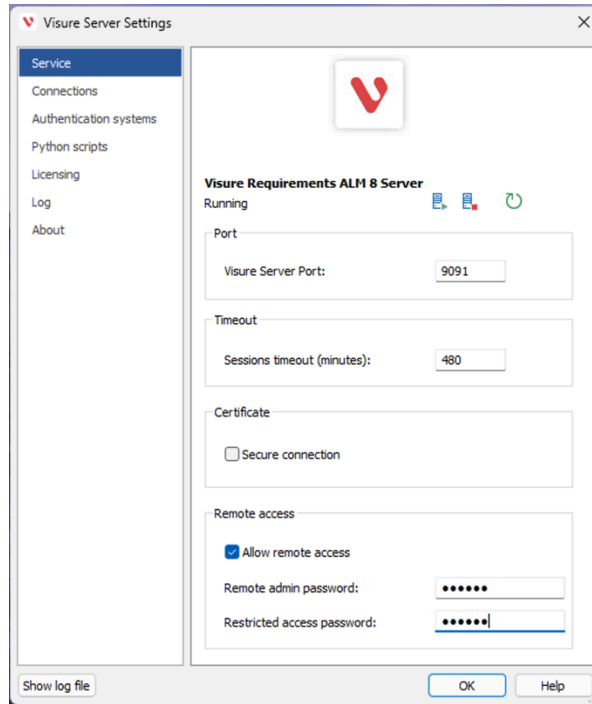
Visure Server Settings

Service
Connections
Authentication systems
Python scripts
Licensing
Log
About

Visure Requirements ALM 8 Server
Running

Port
Visure Server Port: 9091

Timeout
Sessions timeout (minutes): 480

Certificate
Secure connection

Remote access
Allow remote access
Remote admin password: ••••••
Restricted access password: ••••••

Show log file
OK
Help